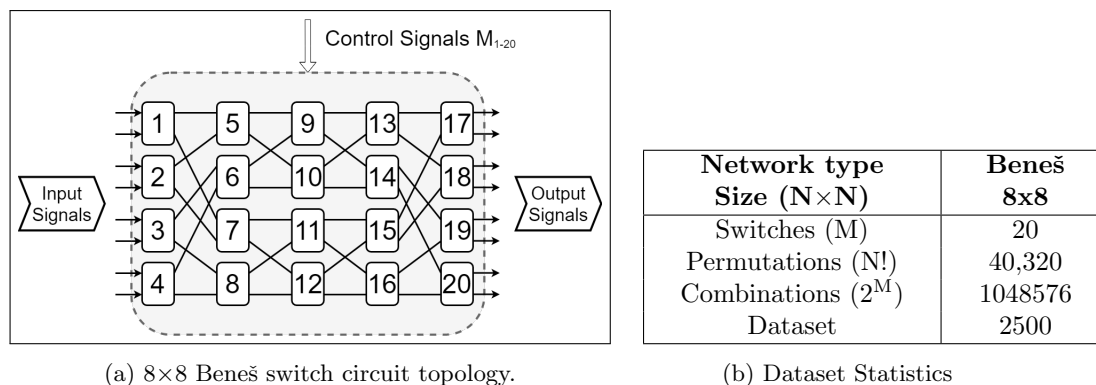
Control Signals $M_{1\text{-}20}$

Input Signals

1
2
3
4
5
6
7
8
9
10
11
12
13
14
15
16
17
18
19
20

Output Signals

| **Network type** **Size (N×N)** | **Beneš** **8x8** |
|---|---|
| Switches (M) | 20 |
| Permutations (N!) | 40,320 |
| Combinations ($2^M$) | 1048576 |
| Dataset | 2500 |

(a) 8×8 Beneš switch circuit topology.

(b) Dataset Statistics